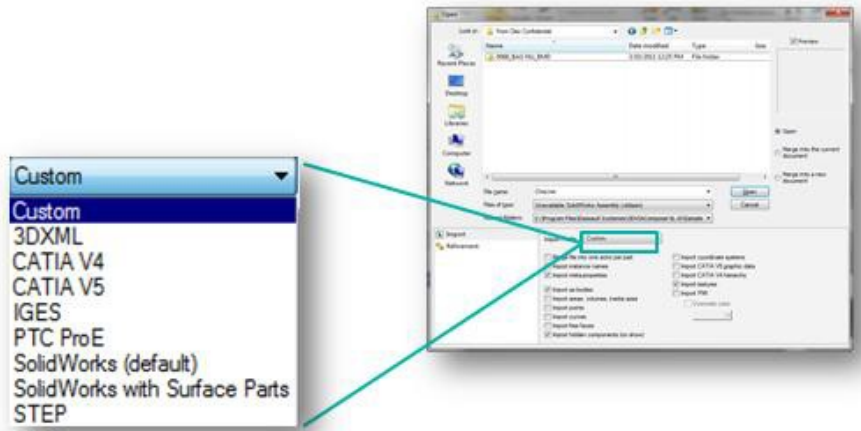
Custom
Custom
3DXML
CATIA V4
CATIA V5
IGES
PTC ProE
SolidWorks (default)
SolidWorks with Surface Parts
STEP

Open
Look in: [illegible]
Name
Date modified
Type
Size
Recent Places
Desktop
Libraries
Computer
Network
File name:
Files of type:
Open
Cancel
Preview
Open
Merge into the current document
Merge into a new document
Import
Refinement
Custom
Import coordinate systems
Import CATIA V5 graphic data
Import CATIA V4 hierarchy
Import features
Import PMI
Import instance names
Import meta-properties
Import as bodies
Import areas, volumes, inertia axes
Import points
Import curves
Import free faces
Import hidden components (as shown)
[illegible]